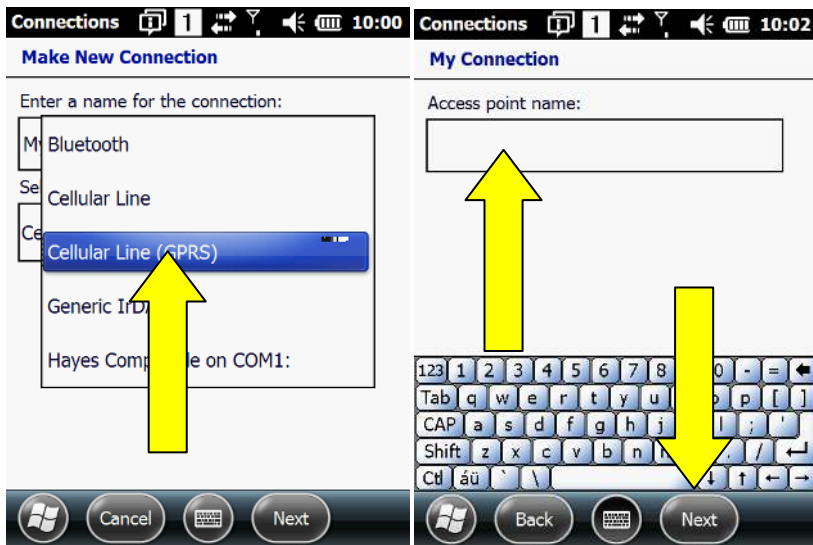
Connections 1 10:00

Make New Connection

Enter a name for the connection:

My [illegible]

Se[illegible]

Ce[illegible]

Bluetooth

Cellular Line

Cellular Line (GPRS)

Generic IrD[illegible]

Hayes Comp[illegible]le on COM1:

Cancel

Next

Connections 1 10:02

My Connection

Access point name:

123 1 2 3 4 5 6 7 8 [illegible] 0 - =

Tab q w e r t y u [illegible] o p [ ]

CAP a s d f g h j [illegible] l ; '

Shift z x c v b n m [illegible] . /

Ctl áü ` \

Back

Next